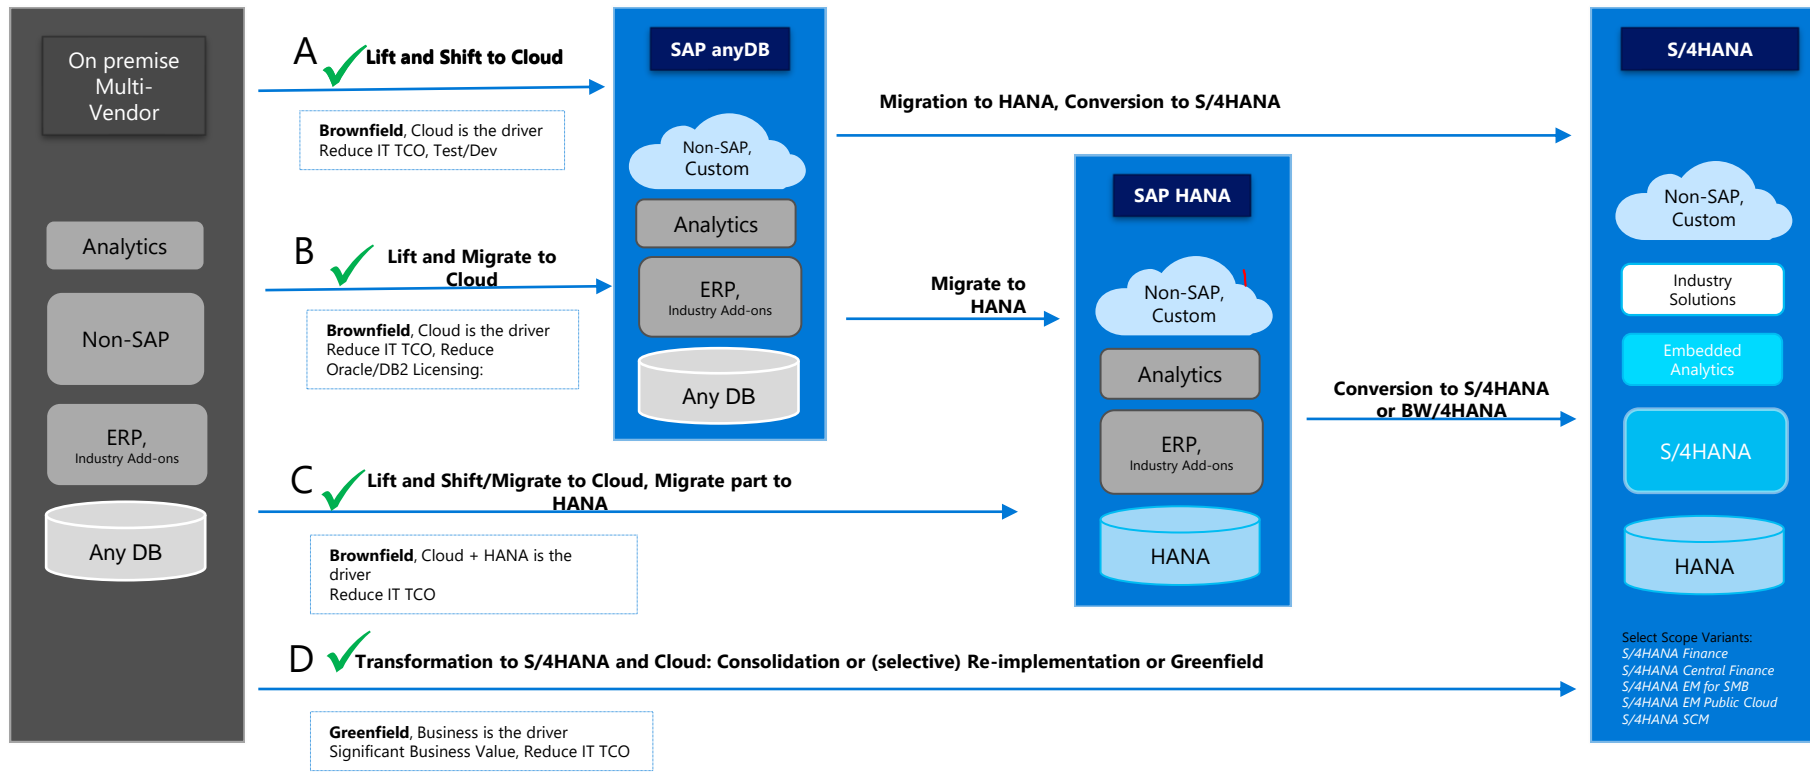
On premise Multi-Vendor

Analytics

Non-SAP

ERP,
Industry Add-ons

Any DB

A Lift and Shift to Cloud

Brownfield, Cloud is the driver
Reduce IT TCO, Test/Dev

B Lift and Migrate to Cloud

Brownfield, Cloud is the driver
Reduce IT TCO, Reduce Oracle/DB2 Licensing:

C Lift and Shift/Migrate to Cloud, Migrate part to HANA

Brownfield, Cloud + HANA is the driver
Reduce IT TCO

D Transformation to S/4HANA and Cloud: Consolidation or (selective) Re-implementation or Greenfield

Greenfield, Business is the driver
Significant Business Value, Reduce IT TCO

SAP anyDB

Non-SAP, Custom

Analytics

ERP,
Industry Add-ons

Any DB

Migration to HANA, Conversion to S/4HANA

Migrate to HANA

SAP HANA

Non-SAP, Custom

Analytics

ERP,
Industry Add-ons

HANA

Conversion to S/4HANA or BW/4HANA

S/4HANA

Non-SAP, Custom

Industry Solutions

Embedded Analytics

S/4HANA

HANA

Select Scope Variants:
S/4HANA Finance
S/4HANA Central Finance
S/4HANA EM for SMB
S/4HANA EM Public Cloud
S/4HANA SCM